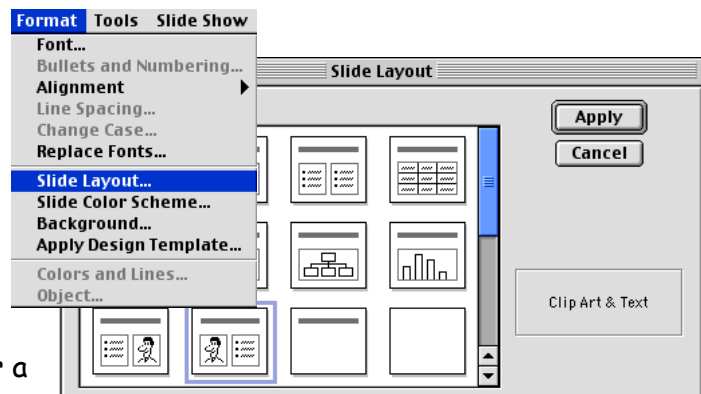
Format Tools Slide Show
Font...
Bullets and Numbering...
Alignment
Line Spacing...
Change Case...
Replace Fonts...
Slide Layout...
Slide Color Scheme...
Background...
Apply Design Template...
Colors and Lines...
Object...

Slide Layout

Apply
Cancel

Clip Art & Text

r a